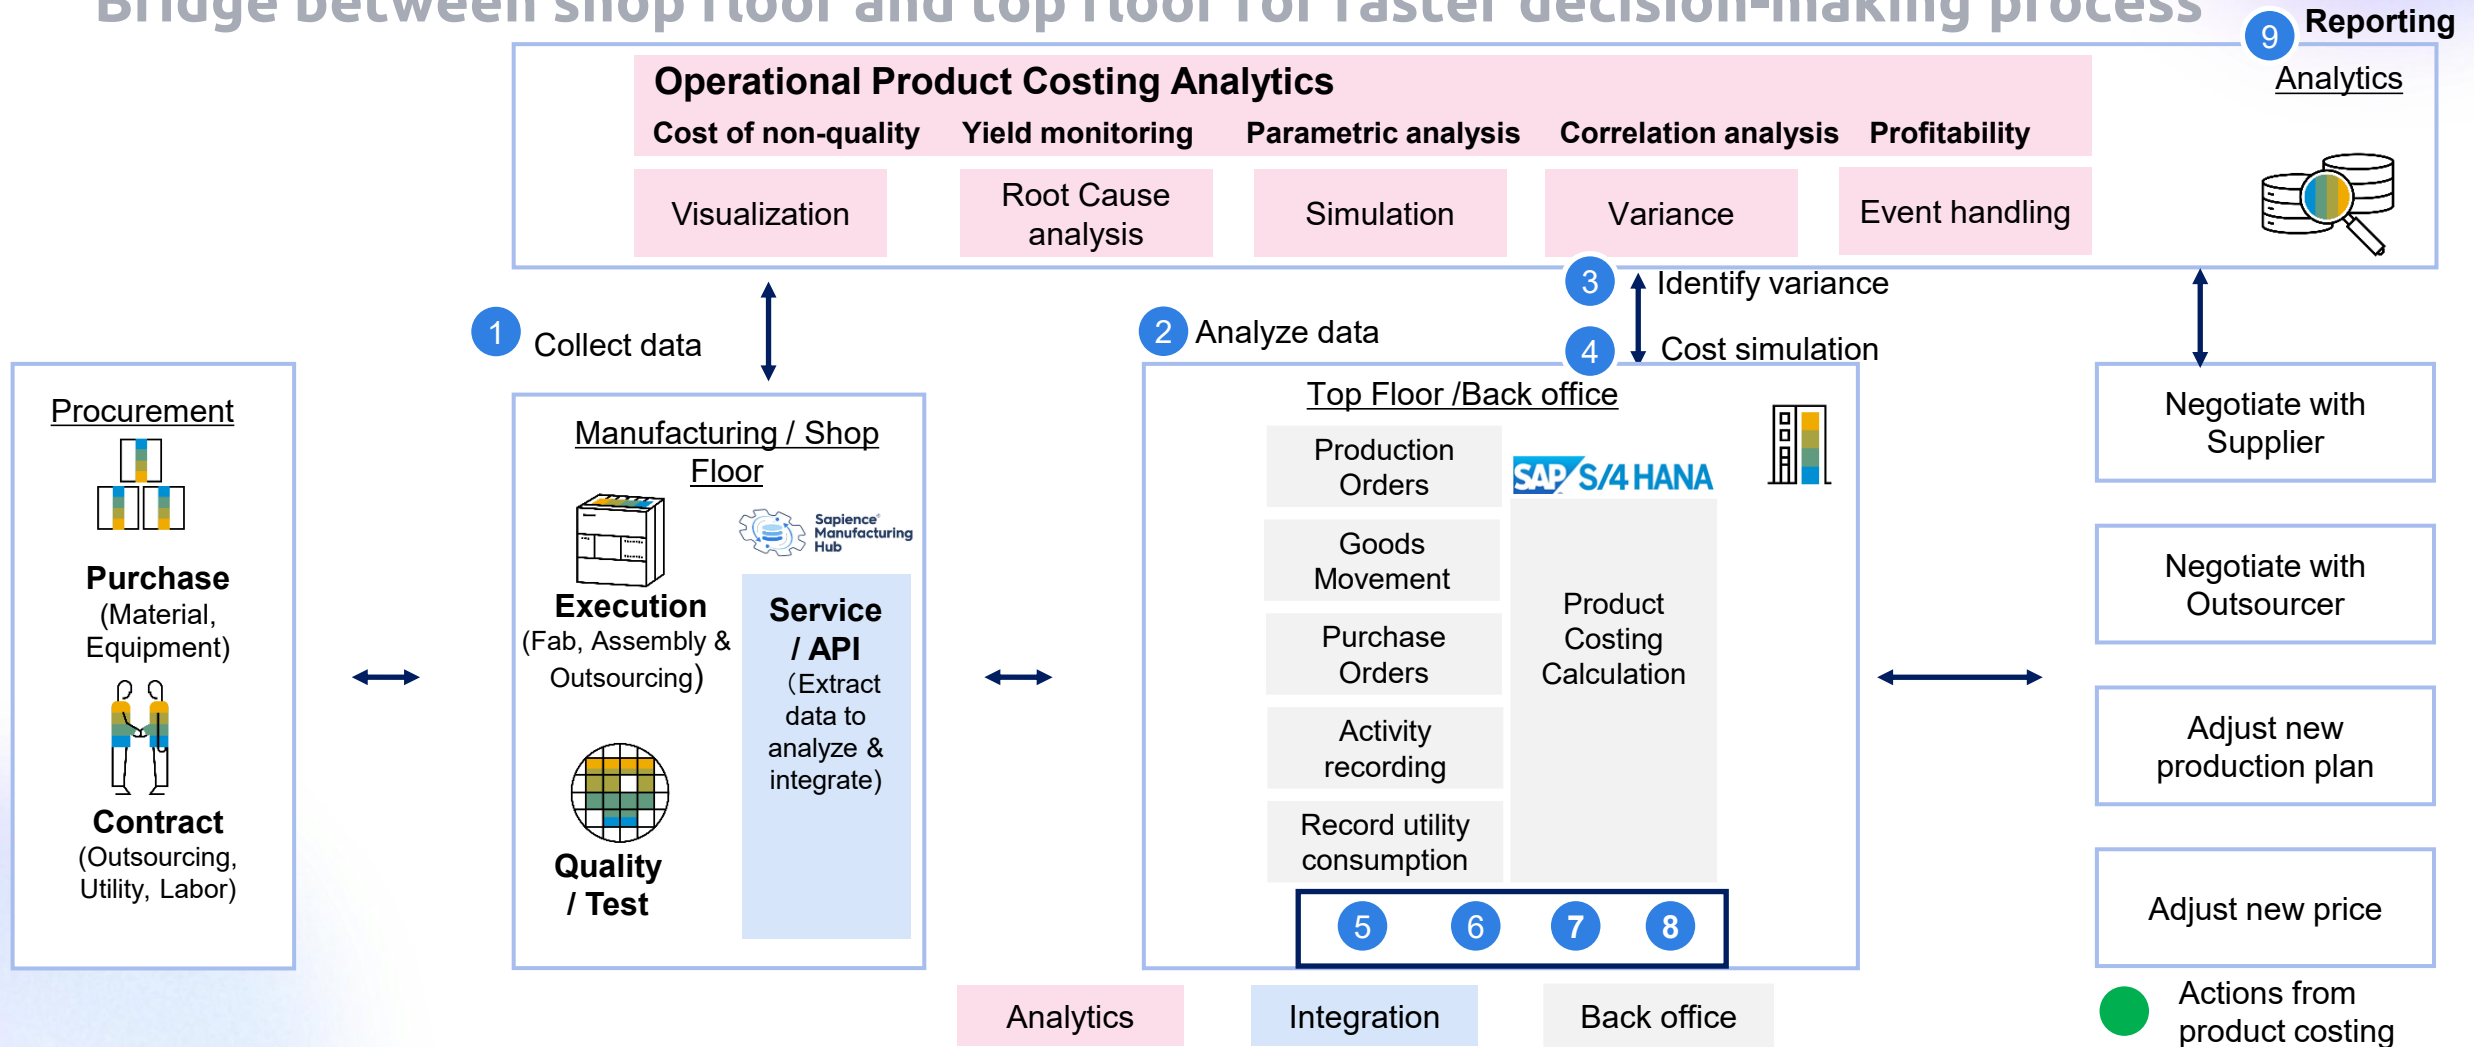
Bridge between shop floor and top floor for faster decision-making process

9 Reporting
Analytics

Operational Product Costing Analytics
Cost of non-quality Yield monitoring Parametric analysis Correlation analysis Profitability

Visualization
Root Cause analysis
Simulation
Variance
Event handling

1 Collect data
2 Analyze data
3 Identify variance
4 Cost simulation

Procurement
Purchase
(Material, Equipment)
Contract
(Outsourcing, Utility, Labor)

Manufacturing / Shop Floor
Sapience® Manufacturing Hub
Execution
(Fab, Assembly & Outsourcing)
Service / API
(Extract data to analyze & integrate)
Quality / Test

Top Floor /Back office
SAP S/4HANA
Production Orders
Goods Movement
Purchase Orders
Activity recording
Record utility consumption
Product Costing Calculation
5 6 7 8

Negotiate with Supplier
Negotiate with Outsourcer
Adjust new production plan
Adjust new price

Analytics
Integration
Back office
Actions from product costing